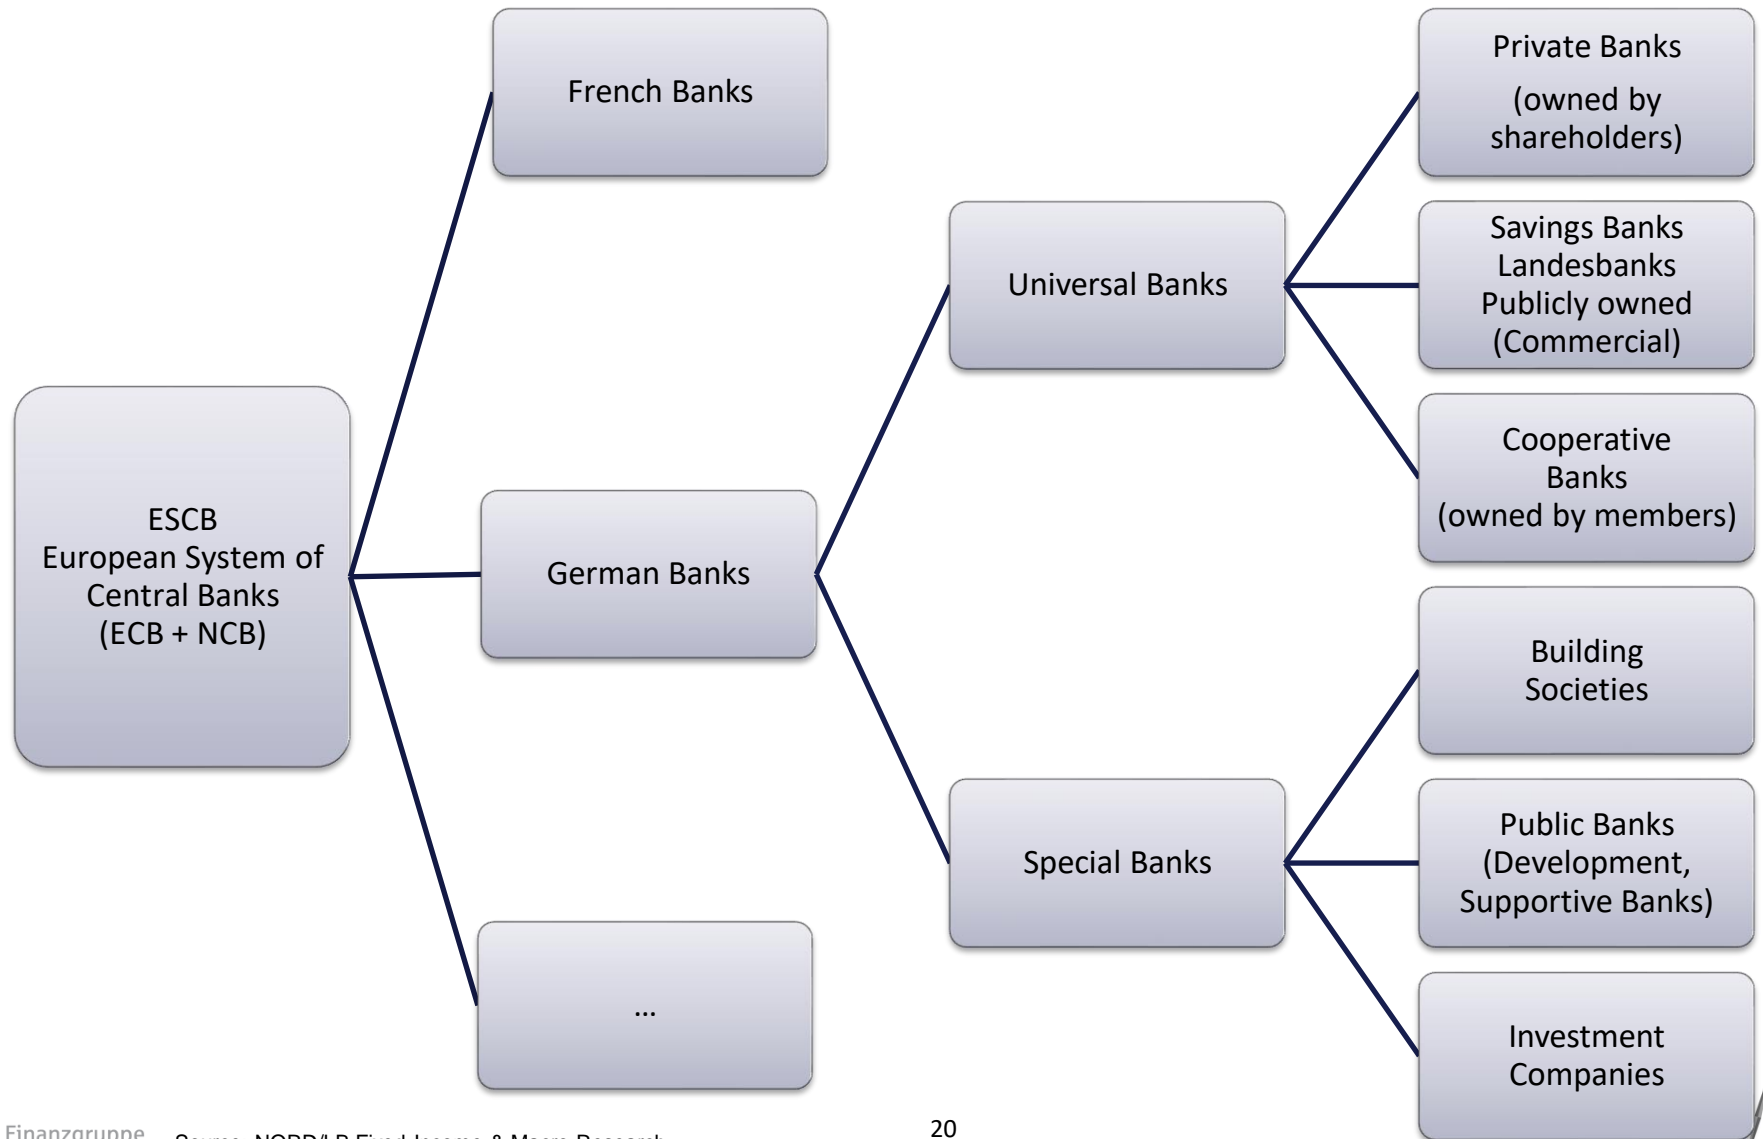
ESCB
European System of Central Banks
(ECB + NCB)

French Banks

German Banks

...

Universal Banks

Special Banks

Private Banks
(owned by shareholders)

Savings Banks
Landesbanks
Publicly owned
(Commercial)

Cooperative Banks
(owned by members)

Building Societies

Public Banks
(Development, Supportive Banks)

Investment Companies

Finanzgruppe Source: NORD/LB Fixed Income & Macro Research

20